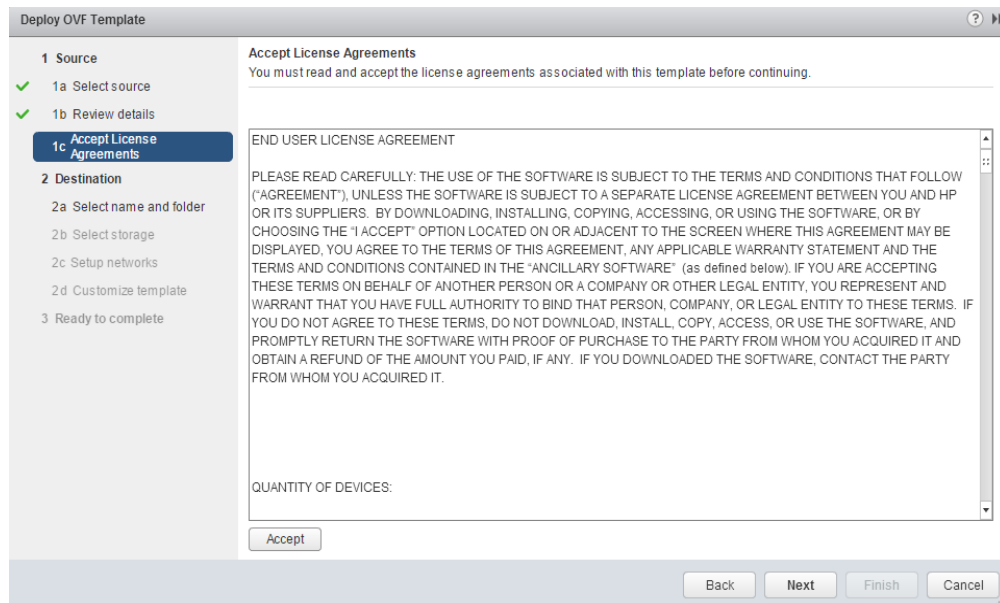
Deploy OVF Template

1 Source
1a Select source
1b Review details
1c Accept License Agreements
2 Destination
2a Select name and folder
2b Select storage
2c Setup networks
2d Customize template
3 Ready to complete

Accept License Agreements
You must read and accept the license agreements associated with this template before continuing.

END USER LICENSE AGREEMENT

PLEASE READ CAREFULLY: THE USE OF THE SOFTWARE IS SUBJECT TO THE TERMS AND CONDITIONS THAT FOLLOW ("AGREEMENT"), UNLESS THE SOFTWARE IS SUBJECT TO A SEPARATE LICENSE AGREEMENT BETWEEN YOU AND HP OR ITS SUPPLIERS. BY DOWNLOADING, INSTALLING, COPYING, ACCESSING, OR USING THE SOFTWARE, OR BY CHOOSING THE "I ACCEPT" OPTION LOCATED ON OR ADJACENT TO THE SCREEN WHERE THIS AGREEMENT MAY BE DISPLAYED, YOU AGREE TO THE TERMS OF THIS AGREEMENT, ANY APPLICABLE WARRANTY STATEMENT AND THE TERMS AND CONDITIONS CONTAINED IN THE "ANCILLARY SOFTWARE" (as defined below). IF YOU ARE ACCEPTING THESE TERMS ON BEHALF OF ANOTHER PERSON OR A COMPANY OR OTHER LEGAL ENTITY, YOU REPRESENT AND WARRANT THAT YOU HAVE FULL AUTHORITY TO BIND THAT PERSON, COMPANY, OR LEGAL ENTITY TO THESE TERMS. IF YOU DO NOT AGREE TO THESE TERMS, DO NOT DOWNLOAD, INSTALL, COPY, ACCESS, OR USE THE SOFTWARE, AND PROMPTLY RETURN THE SOFTWARE WITH PROOF OF PURCHASE TO THE PARTY FROM WHOM YOU ACQUIRED IT AND OBTAIN A REFUND OF THE AMOUNT YOU PAID, IF ANY. IF YOU DOWNLOADED THE SOFTWARE, CONTACT THE PARTY FROM WHOM YOU ACQUIRED IT.

QUANTITY OF DEVICES:

Accept

Back Next Finish Cancel